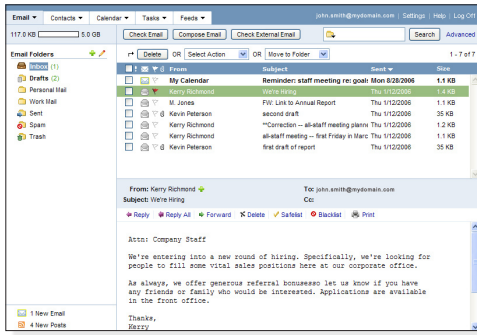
Email ▾ Contacts ▾ Calendar ▾ Tasks ▾ Feeds ▾ john.smith@mydomain.com | Settings | Help | Log Off

117.0 KB 5.0 GB Check Email Compose Email Check External Email Search Advanced

Email Folders

Inbox (1)
Drafts (2)
Personal Mail
Work Mail
Sent
Spam
Trash

Delete OR Select Action OR Move to Folder 1 - 7 of 7

| From | Subject | Sent ▾ | Size |
|---|---|---|---|
| My Calendar | Reminder: staff meeting re: goal | Mon 8/28/2006 | 1.1 KB |
| Kerry Richmond | We're Hiring | Thu 1/12/2006 | 1.4 KB |
| M. Jones | FW: Link to Annual Report | Thu 1/12/2006 | 1.1 KB |
| Kevin Peterson | second draft | Thu 1/12/2006 | 35 KB |
| Kerry Richmond | **Correction -- all-staff meeting planne | Thu 1/12/2006 | 1.2 KB |
| Kerry Richmond | all-staff meeting -- first Friday in Marc | Thu 1/12/2006 | 1.1 KB |
| Kevin Peterson | first draft of report | Thu 1/12/2006 | 35 KB |

From: Kerry Richmond To: john.smith@mydomain.com
Subject: We're Hiring Cc:

Reply Reply All Forward Delete Safelist Blacklist Print

Attn: Company Staff

We're entering into a new round of hiring. Specifically, we're looking for people to fill some vital sales positions here at our corporate office.

As always, we offer generous referral bonusesso let us know if you have any friends or family who would be interested. Applications are available in the front office.

Thanks,
Kerry

1 New Email
4 New Posts